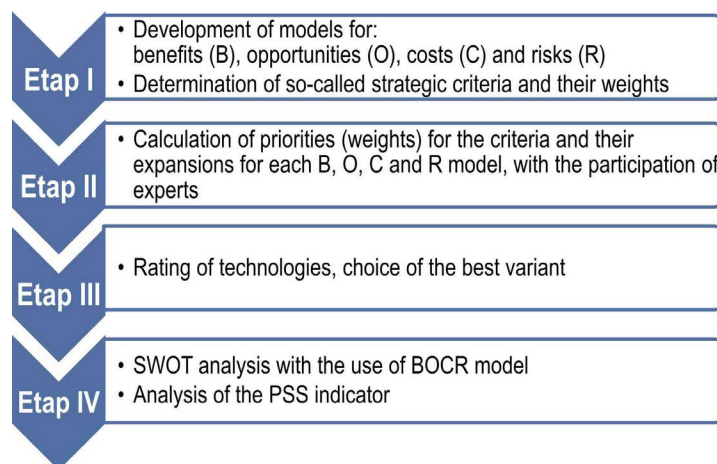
Etap I

• Development of models for: benefits (B), opportunities (O), costs (C) and risks (R)
• Determination of so-called strategic criteria and their weights

Etap II

• Calculation of priorities (weights) for the criteria and their expansions for each B, O, C and R model, with the participation of experts

Etap III

• Rating of technologies, choice of the best variant

Etap IV

• SWOT analysis with the use of BOCR model
• Analysis of the PSS indicator